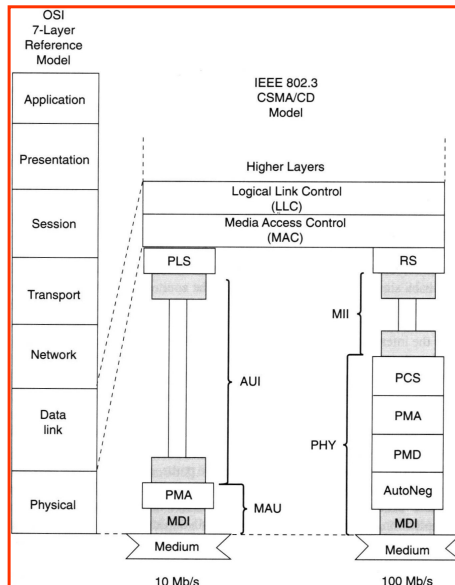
OSI 7-Layer Reference Model

Application

Presentation

Session

Transport

Network

Data link

Physical

IEEE 802.3 CSMA/CD Model

Higher Layers

Logical Link Control (LLC)

Media Access Control (MAC)

PLS

RS

MII

AUI

PCS

PMA

PHY

PMD

AutoNeg

PMA

MAU

MDI

MDI

Medium

Medium

10 Mb/s

100 Mb/s